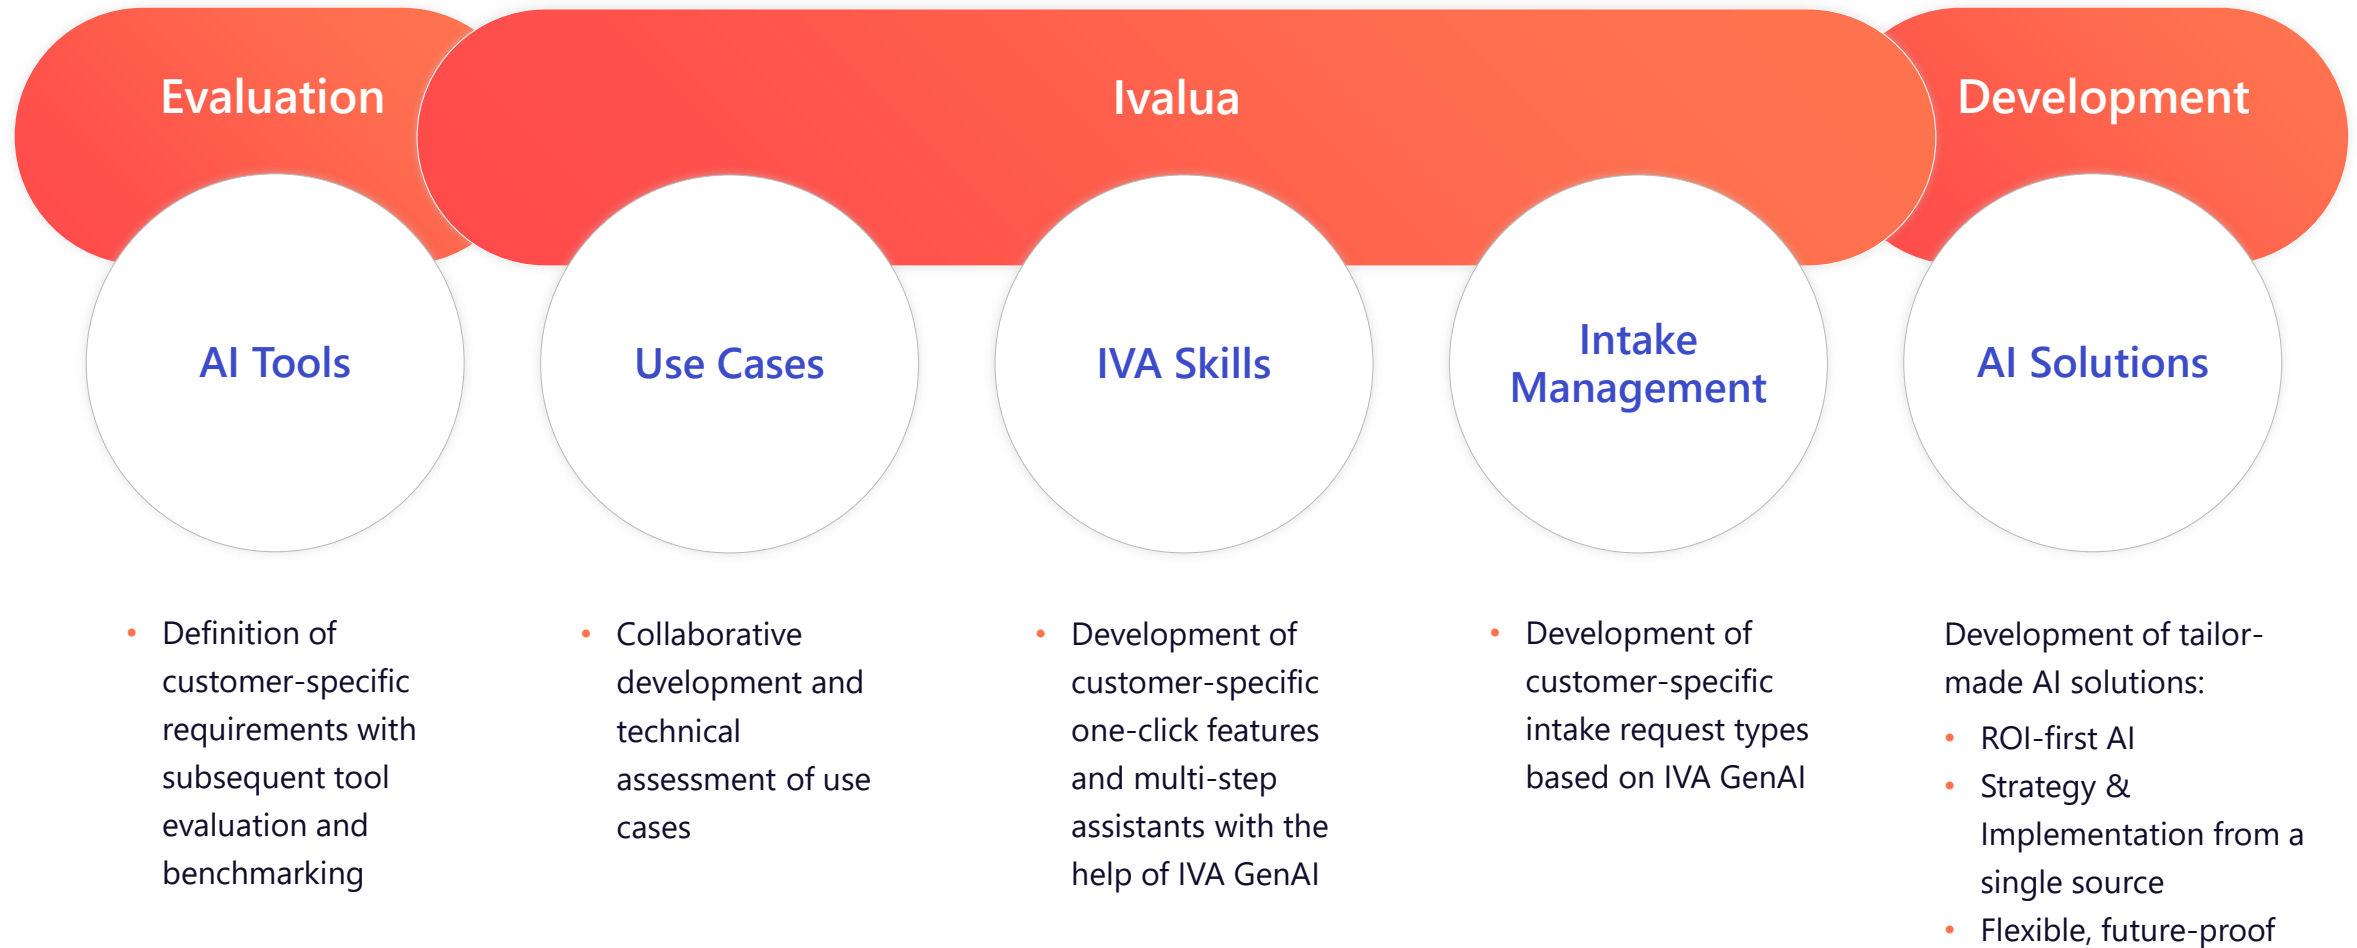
Evaluation

Ivalua

Development

AI Tools

Use Cases

IVA Skills

Intake Management

AI Solutions

- Definition of customer-specific requirements with subsequent tool evaluation and benchmarking

- Collaborative development and technical assessment of use cases

- Development of customer-specific one-click features and multi-step assistants with the help of IVA GenAI

- Development of customer-specific intake request types based on IVA GenAI

Development of tailor-made AI solutions:

- ROI-first AI
- Strategy & Implementation from a single source
- Flexible, future-proof